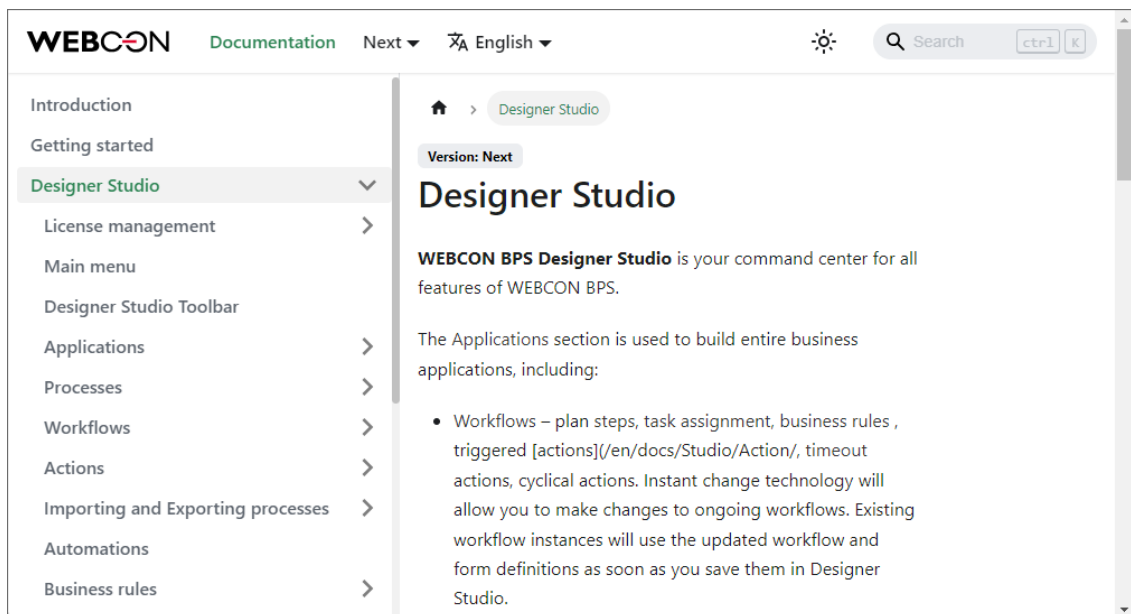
WEBCON Documentation Next English

Search ctrl K

Introduction
Getting started
Designer Studio
License management
Main menu
Designer Studio Toolbar
Applications
Processes
Workflows
Actions
Importing and Exporting processes
Automations
Business rules

Designer Studio

Version: Next

Designer Studio

**WEBCON BPS Designer Studio** is your command center for all features of WEBCON BPS.

The Applications section is used to build entire business applications, including:

- Workflows – plan steps, task assignment, business rules , triggered [actions](/en/docs/Studio/Action/, timeout actions, cyclical actions. Instant change technology will allow you to make changes to ongoing workflows. Existing workflow instances will use the updated workflow and form definitions as soon as you save them in Designer Studio.